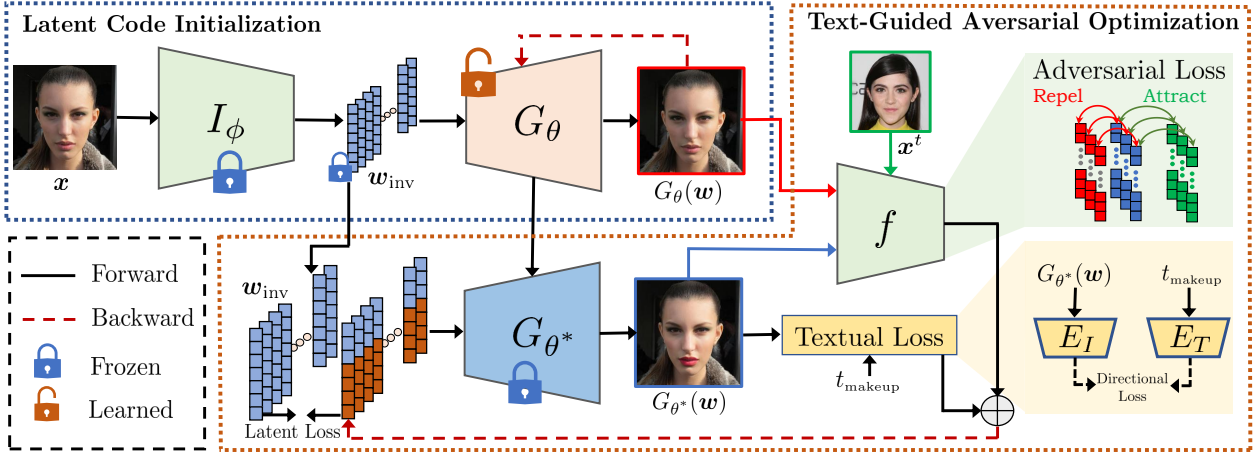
Latent Code Initialization

$x$

$I_\phi$

$w_{\text{inv}}$

$G_\theta$

$G_\theta(w)$

Text-Guided Aversarial Optimization

$x^t$

Adversarial Loss

Repel

Attract

$f$

Forward

Backward

Frozen

Learned

$w_{\text{inv}}$

Latent Loss

$G_{\theta^*}$

$G_{\theta^*}(w)$

Textual Loss

$t_{\text{makeup}}$

$G_{\theta^*}(w)$

$t_{\text{makeup}}$

$E_I$

$E_T$

Directional Loss